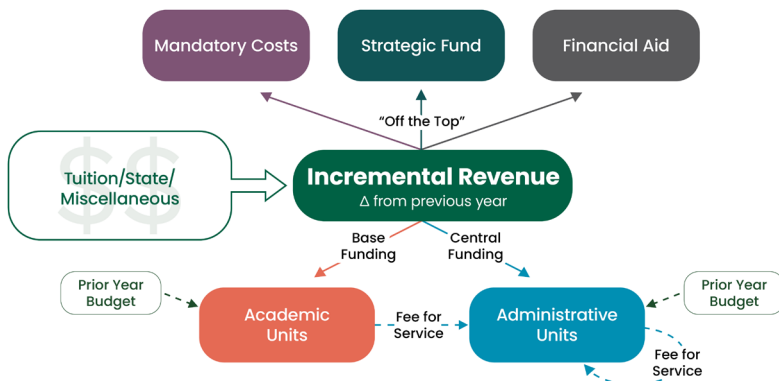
Mandatory Costs

Strategic Fund

Financial Aid

"Off the Top"

$$

Tuition/State/ Miscellaneous

Incremental Revenue

Δ from previous year

Base Funding

Central Funding

Prior Year Budget

Academic Units

Fee for Service

Administrative Units

Prior Year Budget

Fee for Service